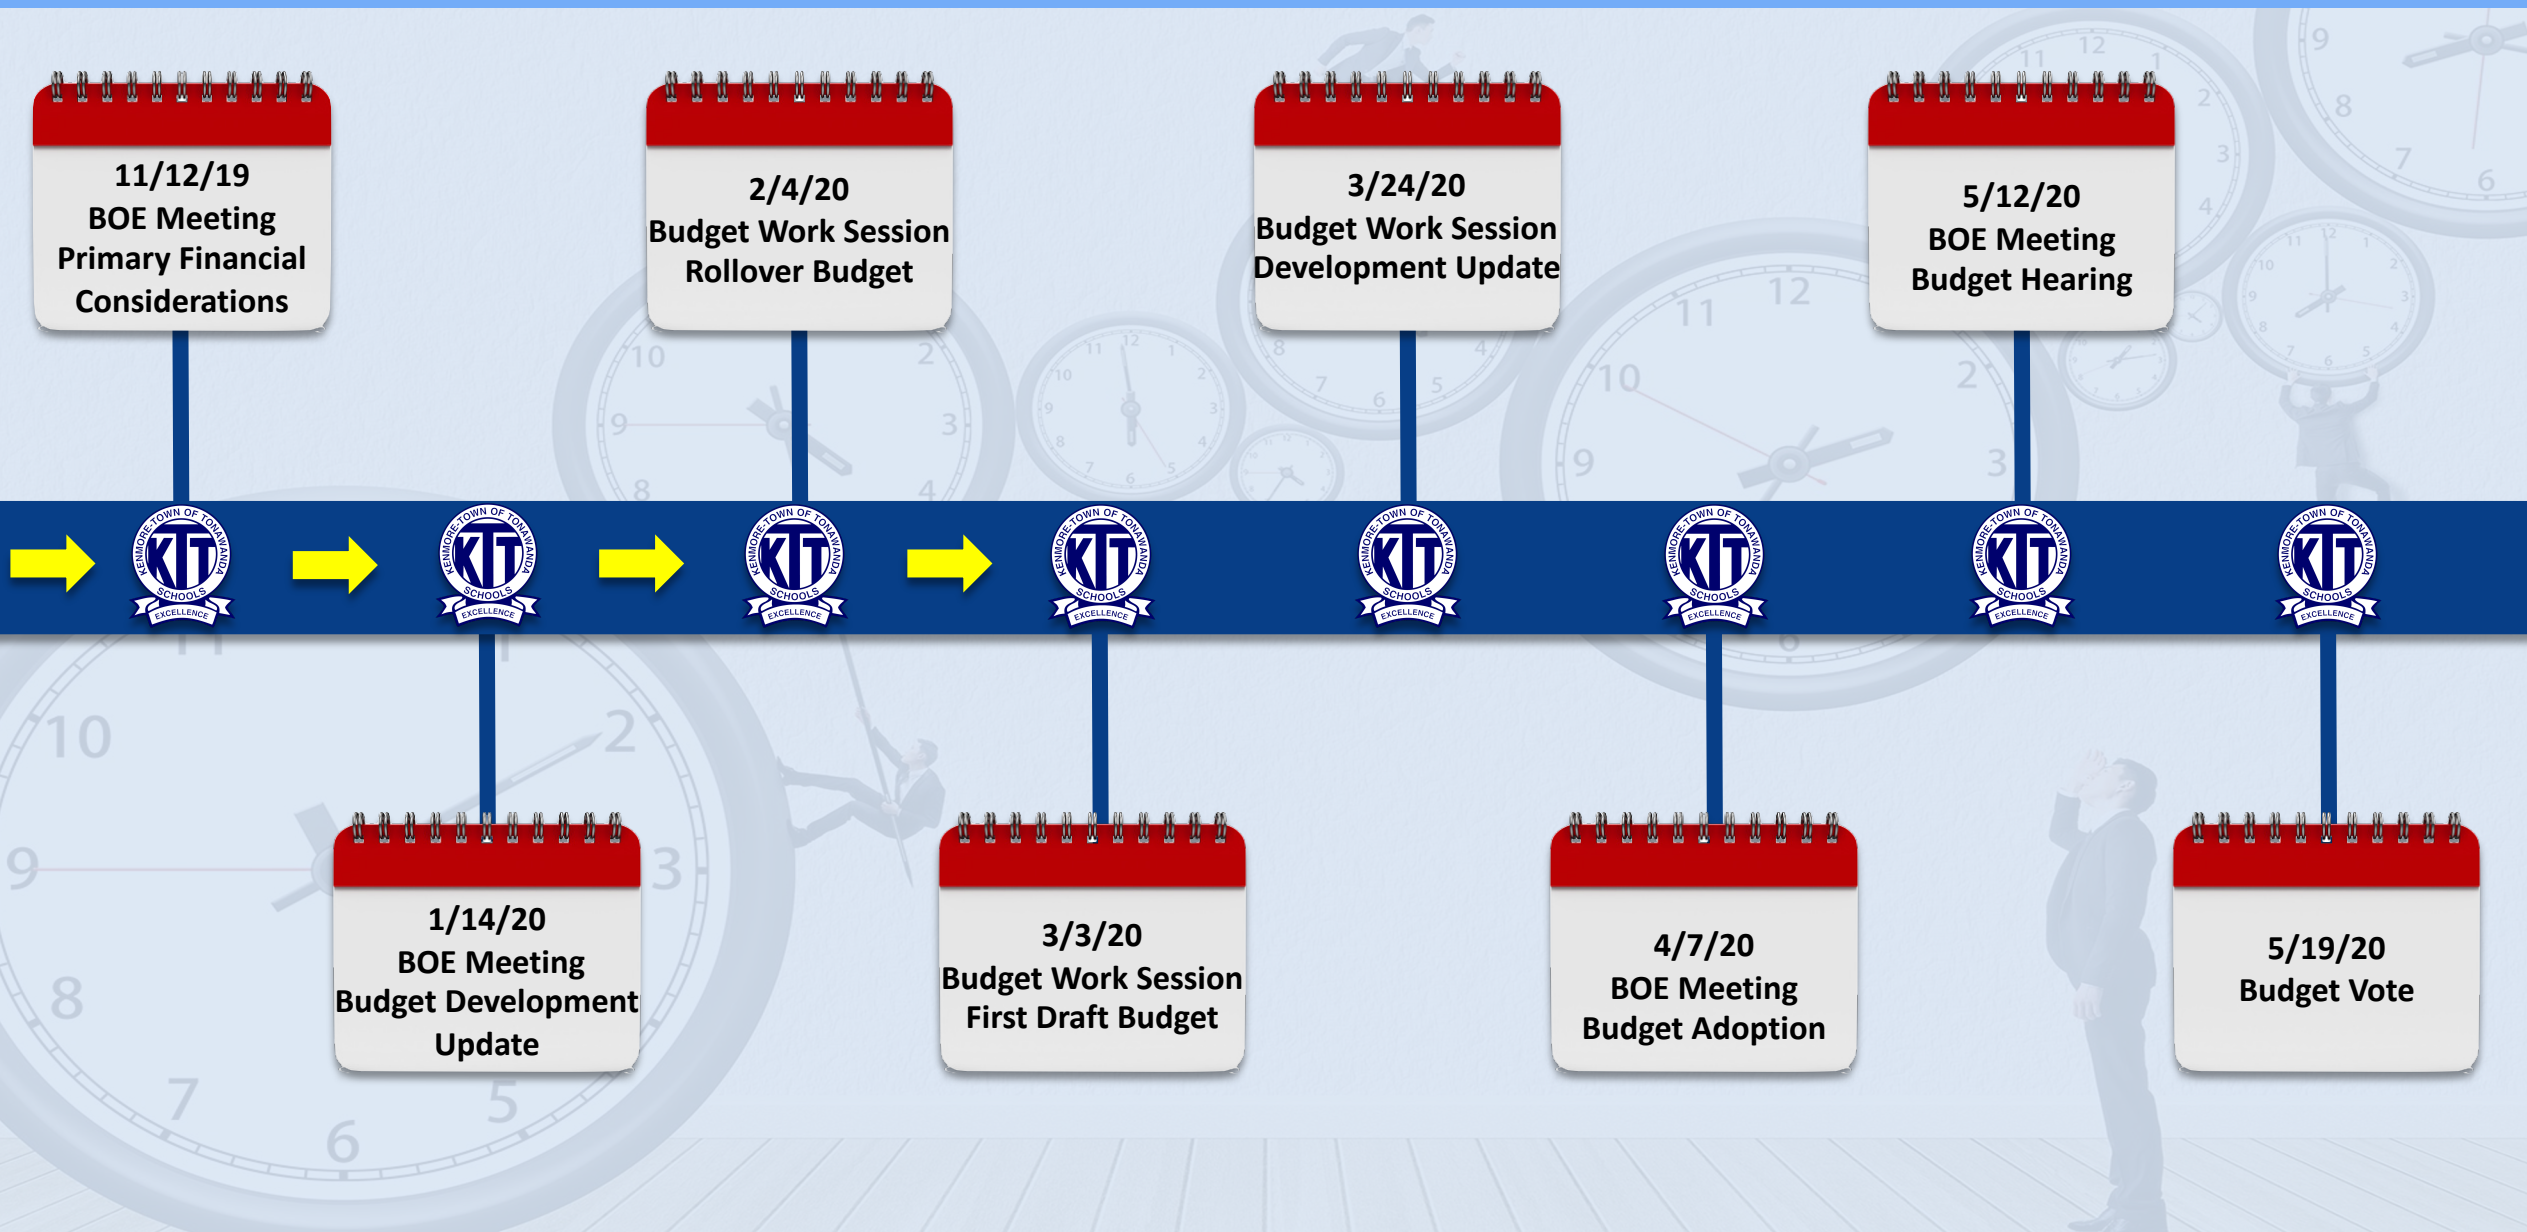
11/12/19
BOE Meeting
Primary Financial Considerations

2/4/20
Budget Work Session
Rollover Budget

3/24/20
Budget Work Session
Development Update

5/12/20
BOE Meeting
Budget Hearing

1/14/20
BOE Meeting
Budget Development Update

3/3/20
Budget Work Session
First Draft Budget

4/7/20
BOE Meeting
Budget Adoption

5/19/20
Budget Vote